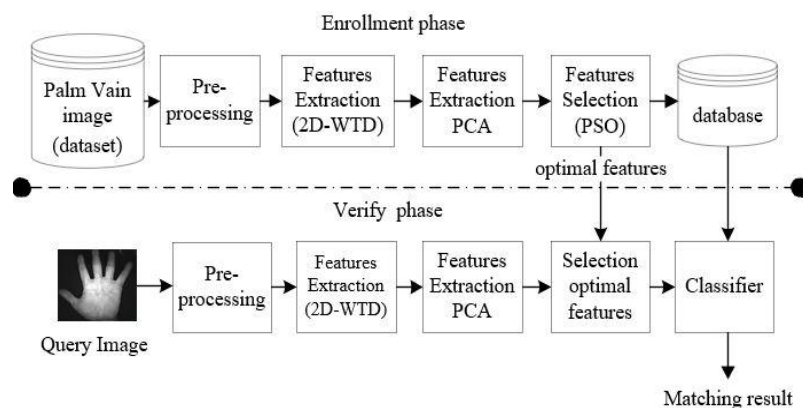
Enrollment phase

Palm Vain image (dataset)

Pre-processing

Features Extraction (2D-WTD)

Features Extraction PCA

Features Selection (PSO)

database

optimal features

Verify phase

Query Image

Pre-processing

Features Extraction (2D-WTD)

Features Extraction PCA

Selection optimal features

Classifier

Matching result